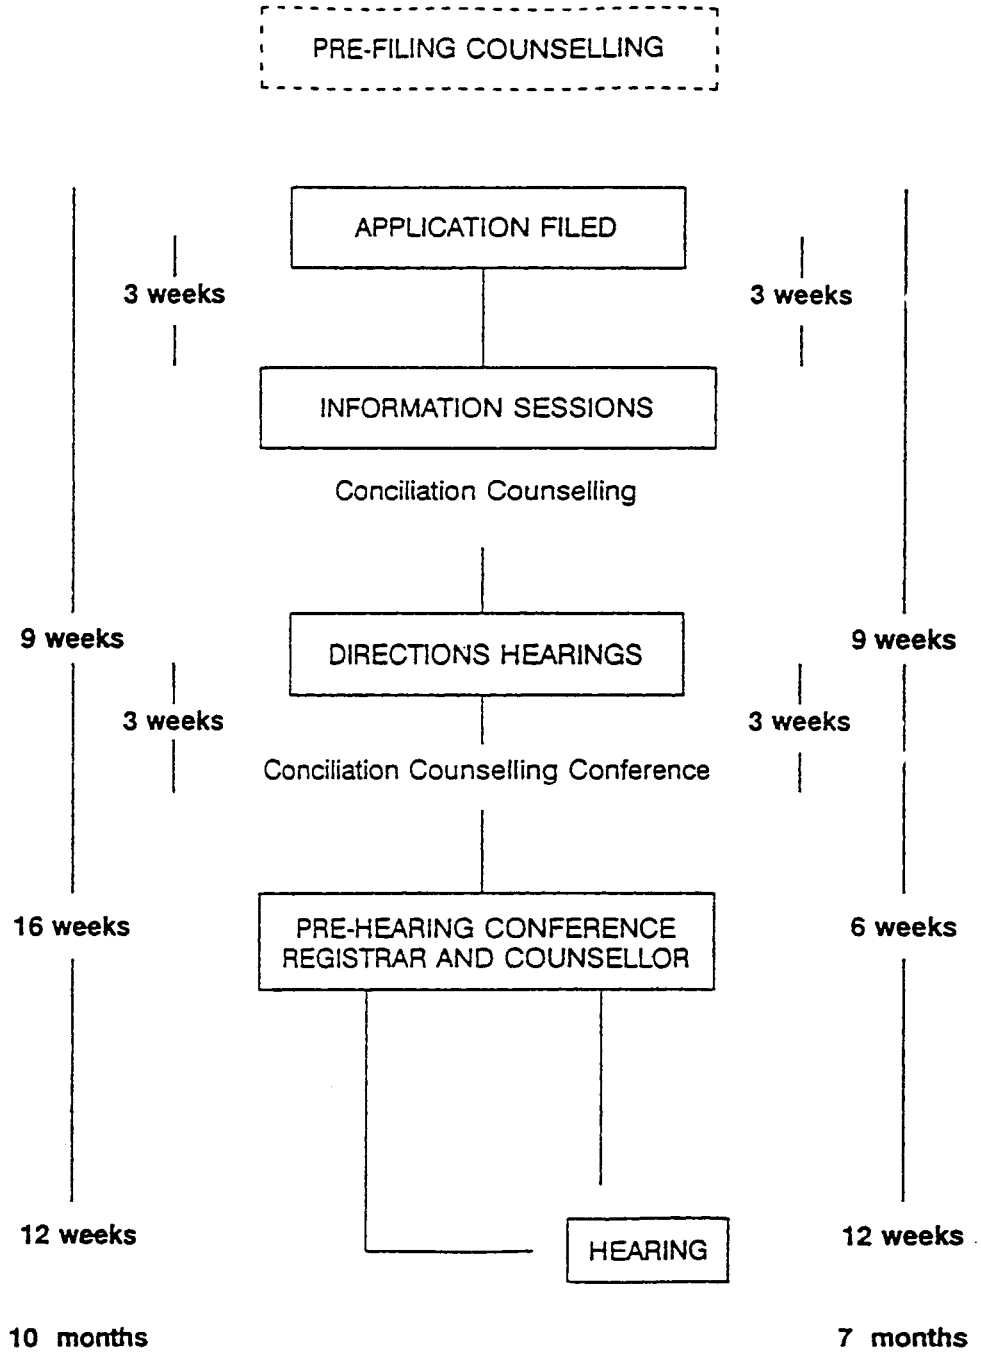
PRE-FILING COUNSELLING

APPLICATION FILED

3 weeks

3 weeks

INFORMATION SESSIONS

Conciliation Counselling

9 weeks

DIRECTIONS HEARINGS

9 weeks

3 weeks

3 weeks

Conciliation Counselling Conference

16 weeks

PRE-HEARING CONFERENCE REGISTRAR AND COUNSELLOR

6 weeks

12 weeks

HEARING

12 weeks

10 months

7 months